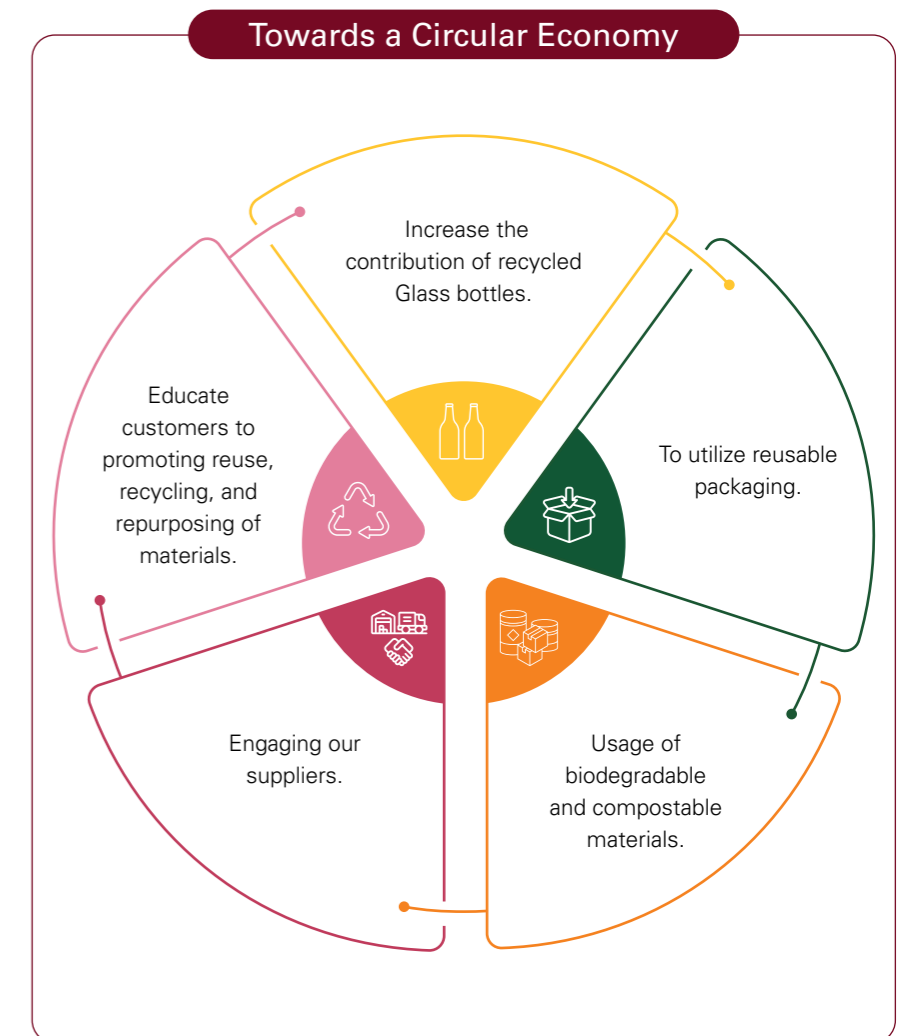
Towards a Circular Economy

Increase the contribution of recycled Glass bottles.

To utilize reusable packaging.

Usage of biodegradable and compostable materials.

Engaging our suppliers.

Educate customers to promoting reuse, recycling, and repurposing of materials.